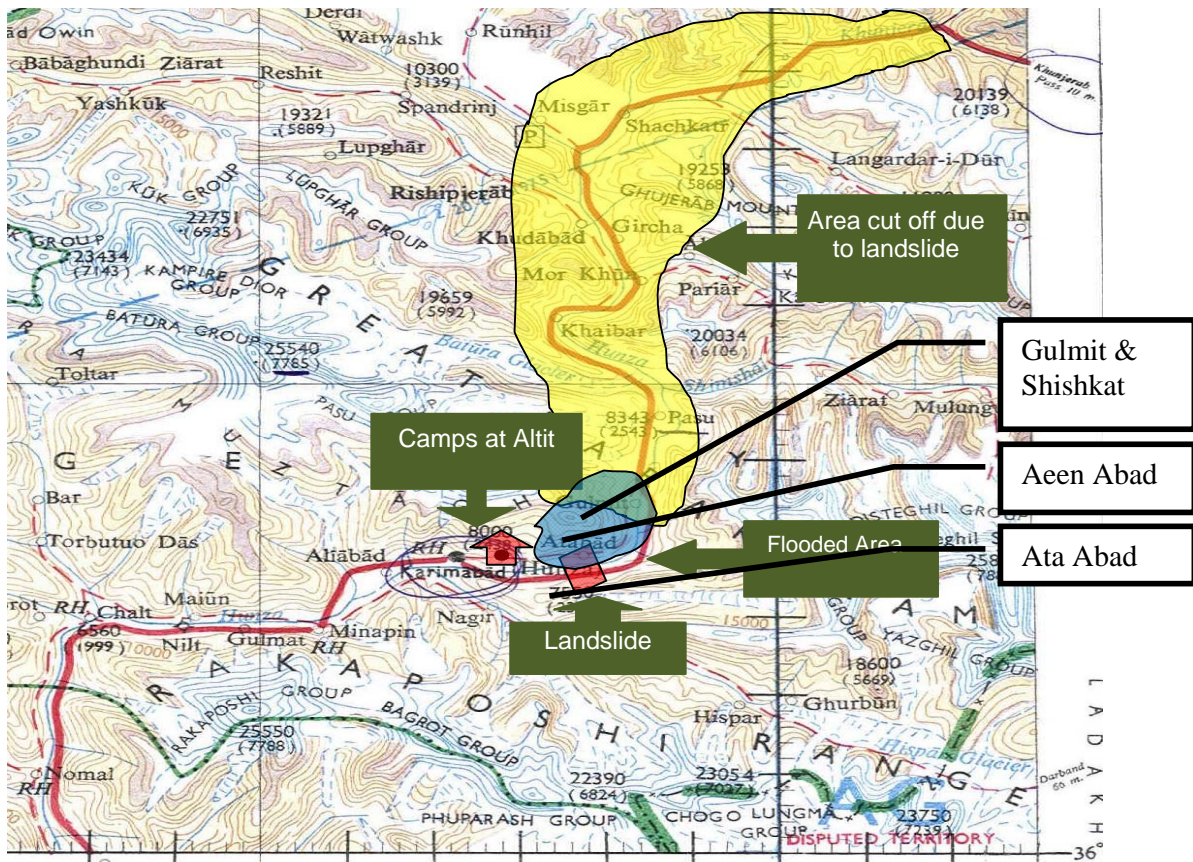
ad Owin
Derdi
Watwashk
Runhil
Bābāghundi Ziārat
Reshit
10300
(3139)
Khunjerab Pass 10 m.
Yashkūk
1932
(5889)
Spandrinj
Misgār
20139
(6138)
Lupghār
Shachkatr
KŪK GROUP
LUPGHĀR GROUP
Rishipjerāb
19258
(5868)
Langardar-i-Dūr
GHUJERĀB MOUNT
22751
(6935)
Area cut off due to landslide
GROUP
23434
(7143)
KAMPIRE DIOR GROUP
Khudābād
Gircha
G R E A T
Mor Khūn
Pariār
19659
(5992)
BATURA GROUP
Khaibar
20034
(6106)
25540
(7785)
Batura Glacier
Hunza
Gulmit & Shishkat
Toltar
Shimshal
PASU
Ziārat
Mulung
8343
(2543)
Pasu
Camps at Altit
G
M U Z T A G H
Aeen Abad
Bar
8000
Abad
GROUP
Torbutuo Dās
Aliābād
RH
Karimabad
Hun
Flooded Area
Ata Abad
rot RH Chalt
Maiūn
Hunza
Nagir
6560
(999)
Nilt
Gulmat
Minapin
RH
Landslide
15000
GROUP YAZGHIL GROUP
R A K A P O S H I
RAKAPOSHI GROUP
BAGROT GROUP
18600
(5669)
Ghurbūn
25550
(7788)
Hispar
Hispar Glacier
Nomal
RH
22390
(6824)
23054
(7027)
R A N G E
Darband
23750
(7239)
L A D A K H
PHUPARASH GROUP
CHOGO LUNGMA GROUP
DISPUTED TERRITORY
36°